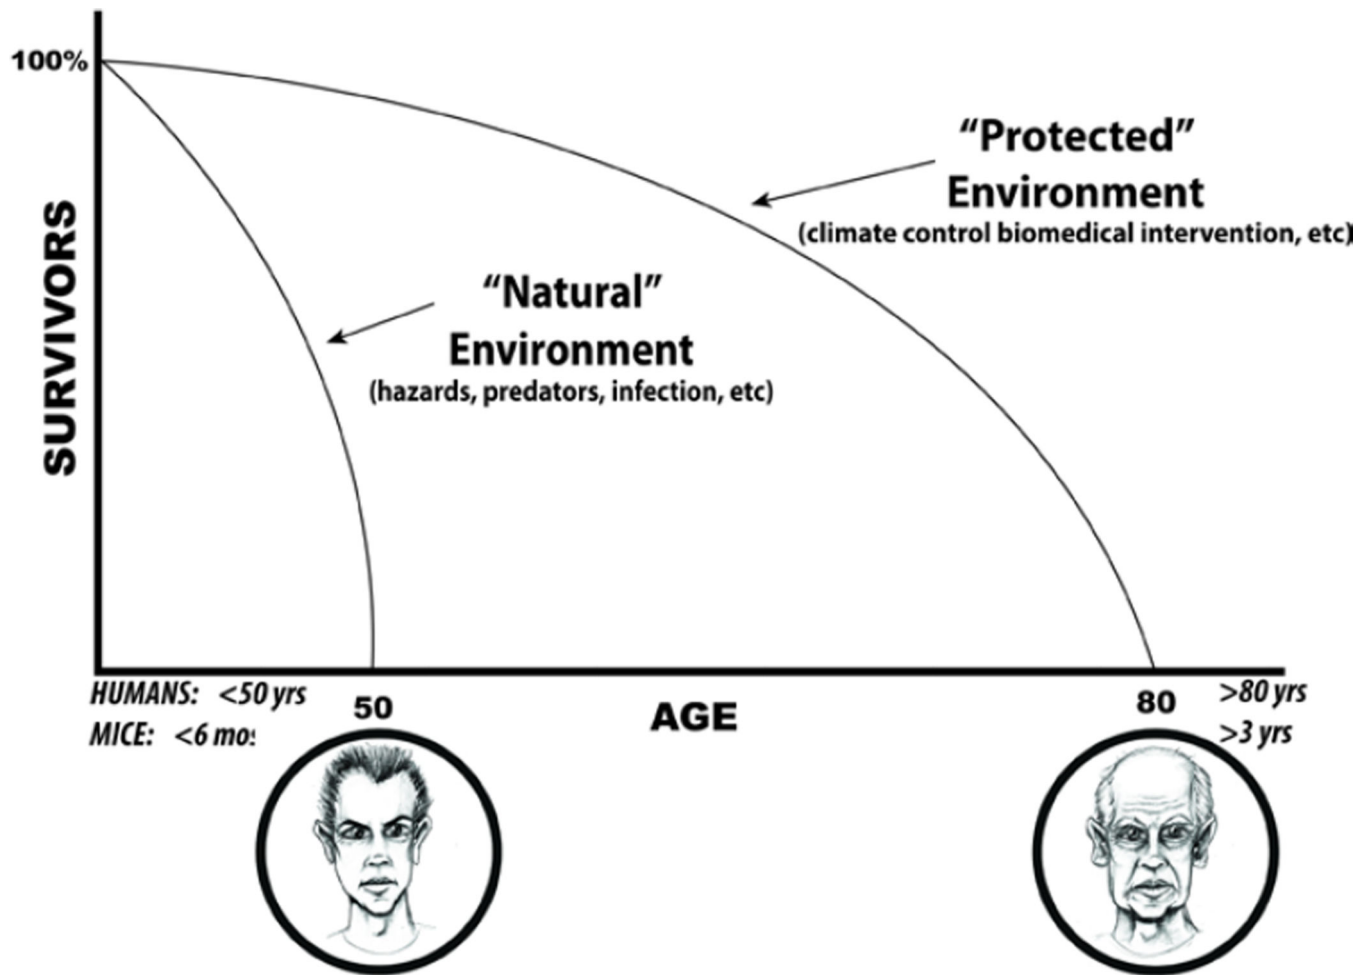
100%

SURVIVORS

"Protected" Environment
(climate control biomedical intervention, etc)

"Natural" Environment
(hazards, predators, infection, etc)

HUMANS: <50 yrs
MICE: <6 mo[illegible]

50

AGE

80

>80 yrs
>3 yrs